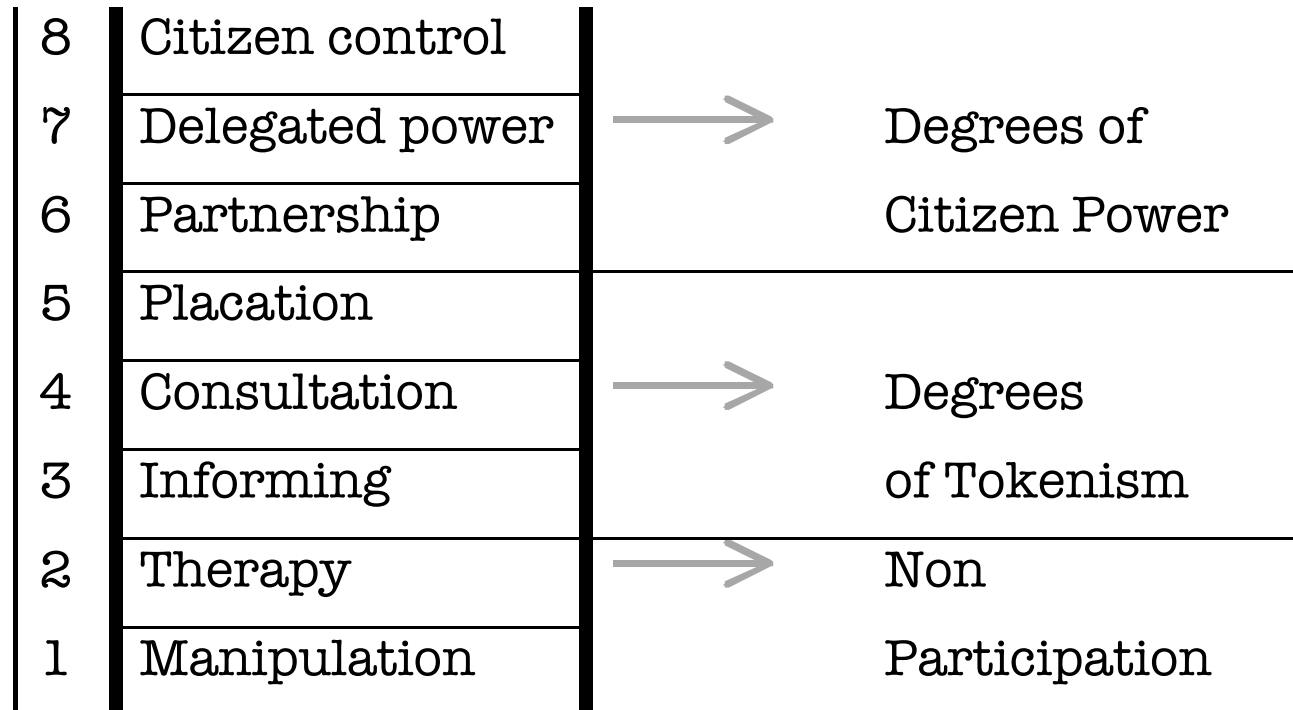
| | | |
|---|---|---|
| 8 | Citizen control | |
| 7 | Delegated power | Degrees of |
| 6 | Partnership | Citizen Power |
| 5 | Placation | |
| 4 | Consultation | Degrees |
| 3 | Informing | of Tokenism |
| 2 | Therapy | Non |
| 1 | Manipulation | Participation |